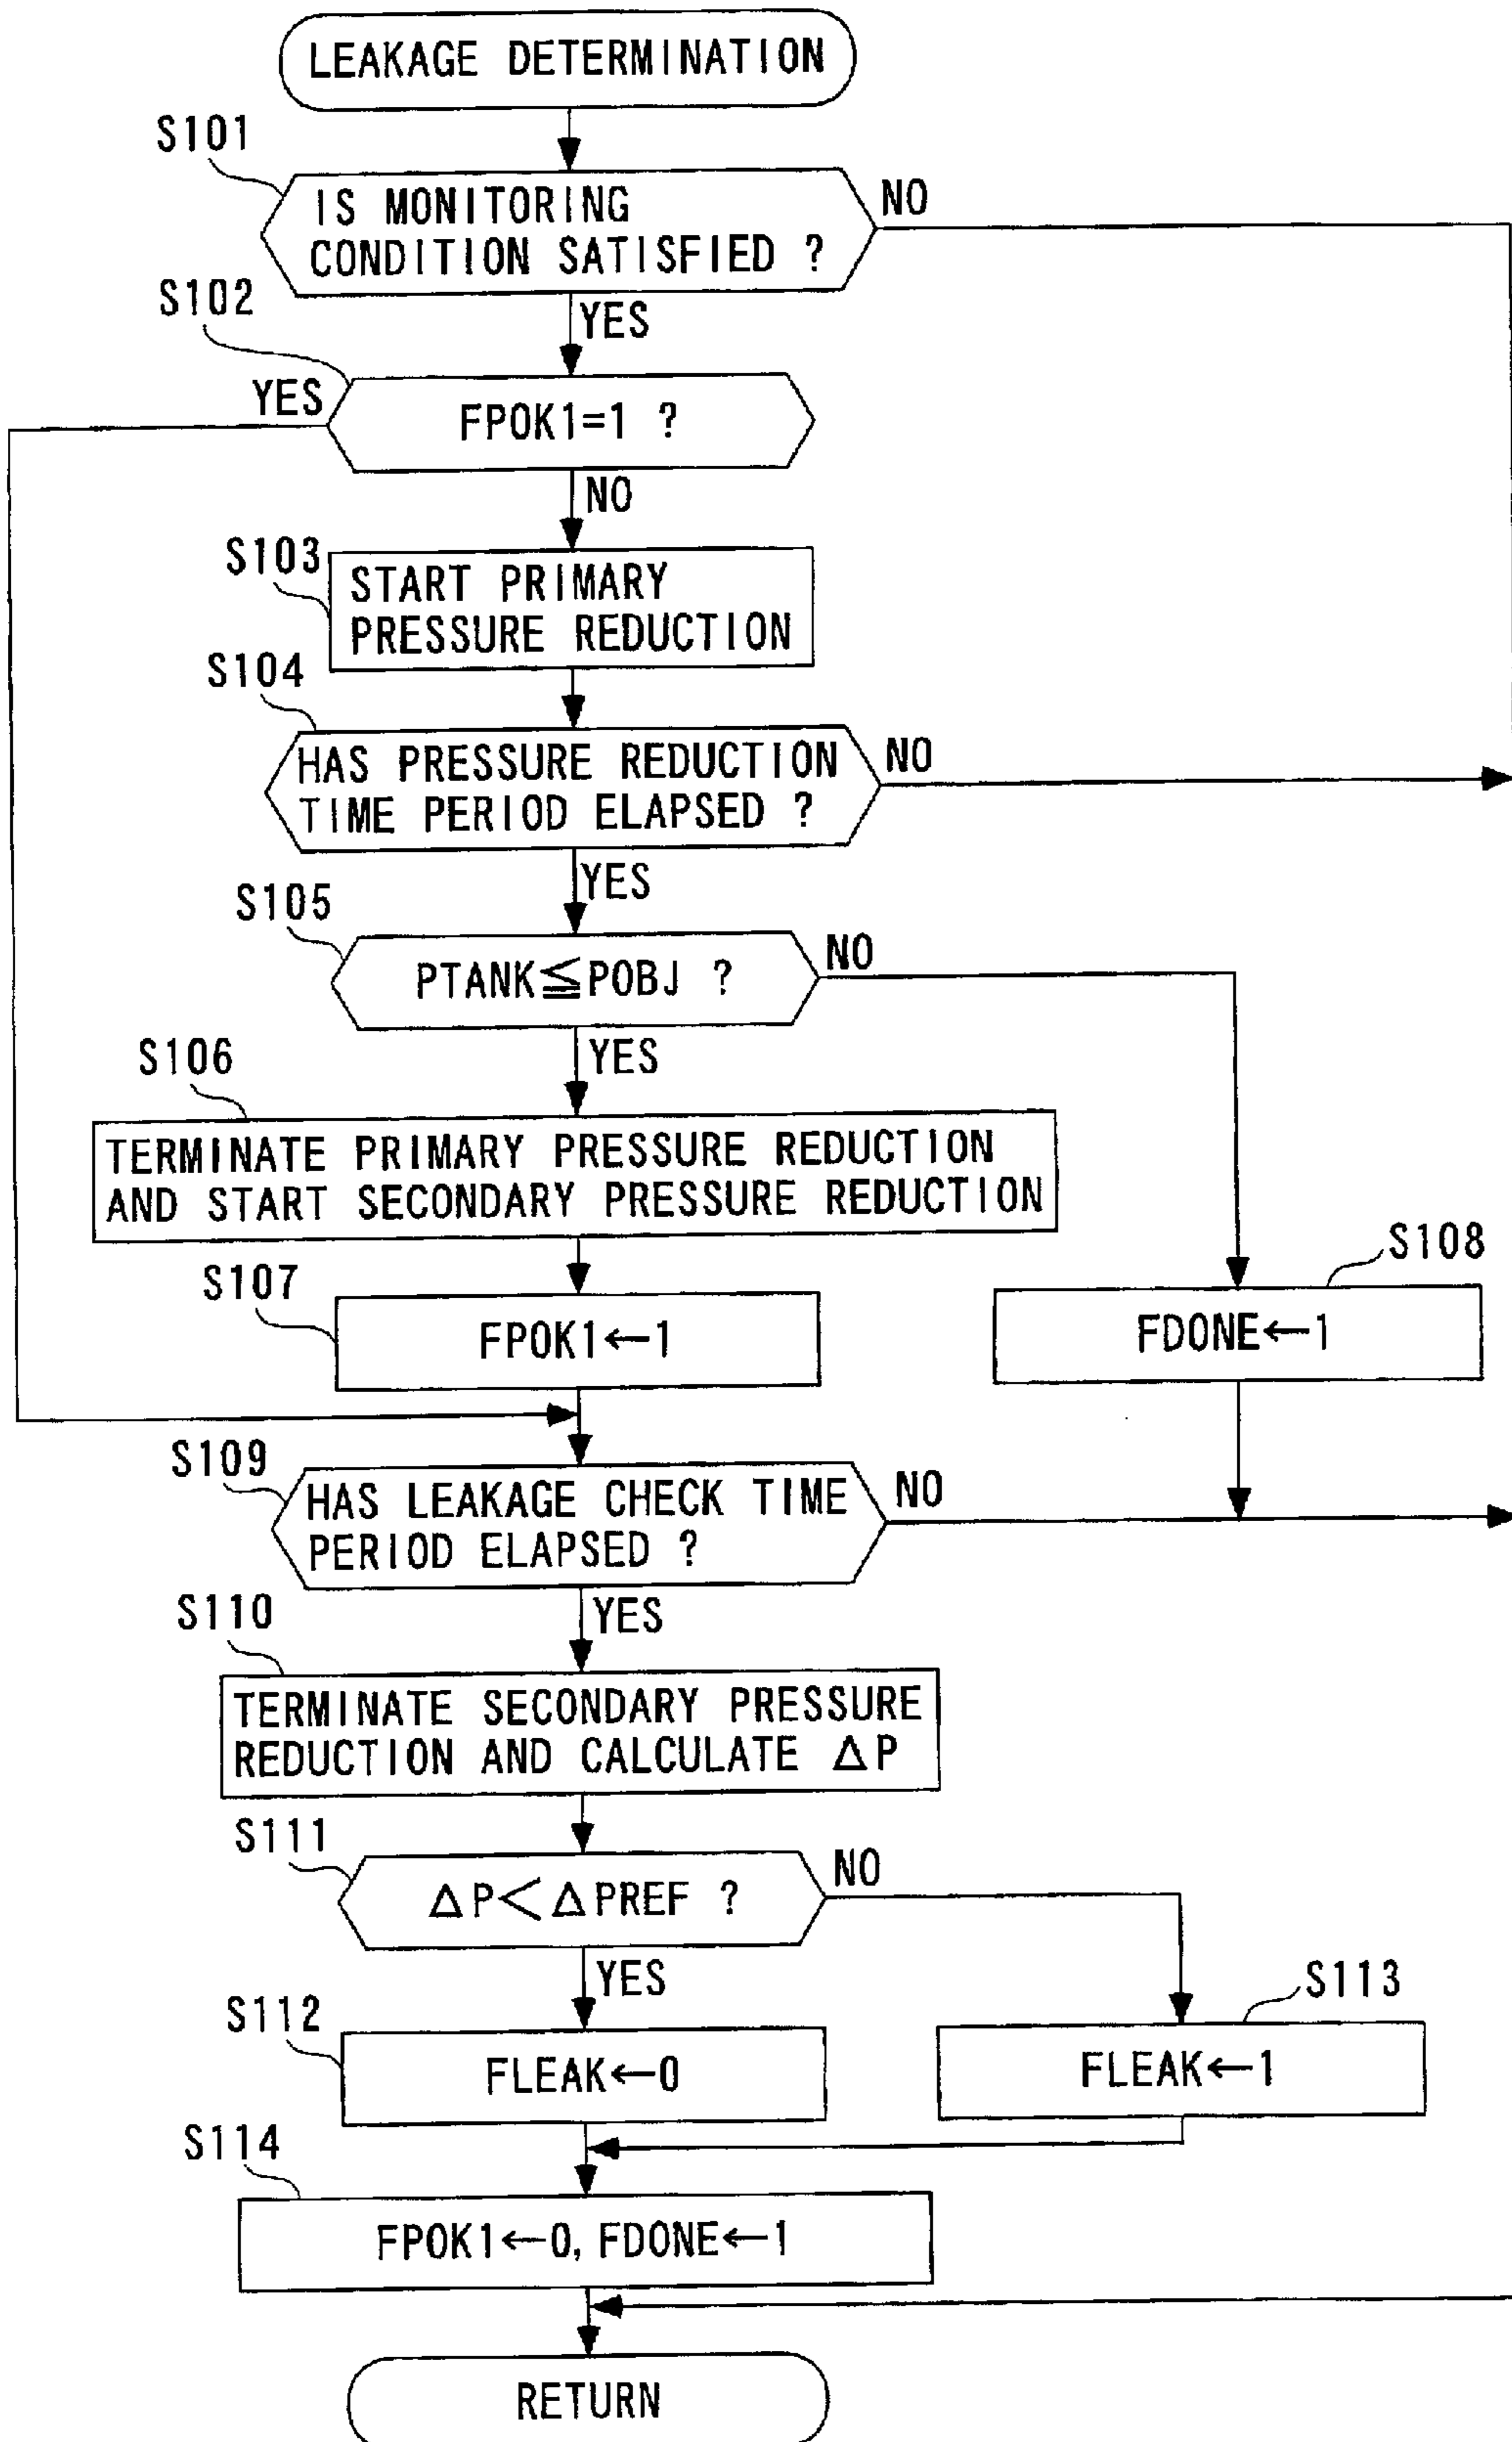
LEAKAGE DETERMINATION

S101

IS MONITORING CONDITION SATISFIED ?

NO

YES

S102

YES

FPOK1=1 ?

NO

S103

START PRIMARY PRESSURE REDUCTION

S104

HAS PRESSURE REDUCTION TIME PERIOD ELAPSED ?

NO

YES

S105

PTANK$\leqq$POBJ ?

NO

YES

S106

TERMINATE PRIMARY PRESSURE REDUCTION AND START SECONDARY PRESSURE REDUCTION

S108

S107

FPOK1$\leftarrow$1

FDONE$\leftarrow$1

S109

HAS LEAKAGE CHECK TIME PERIOD ELAPSED ?

NO

YES

S110

TERMINATE SECONDARY PRESSURE REDUCTION AND CALCULATE $\Delta P$

S111

$\Delta P < \Delta PREF$ ?

NO

YES

S113

S112

FLEAK$\leftarrow$0

FLEAK$\leftarrow$1

S114

FPOK1$\leftarrow$0, FDONE$\leftarrow$1

RETURN